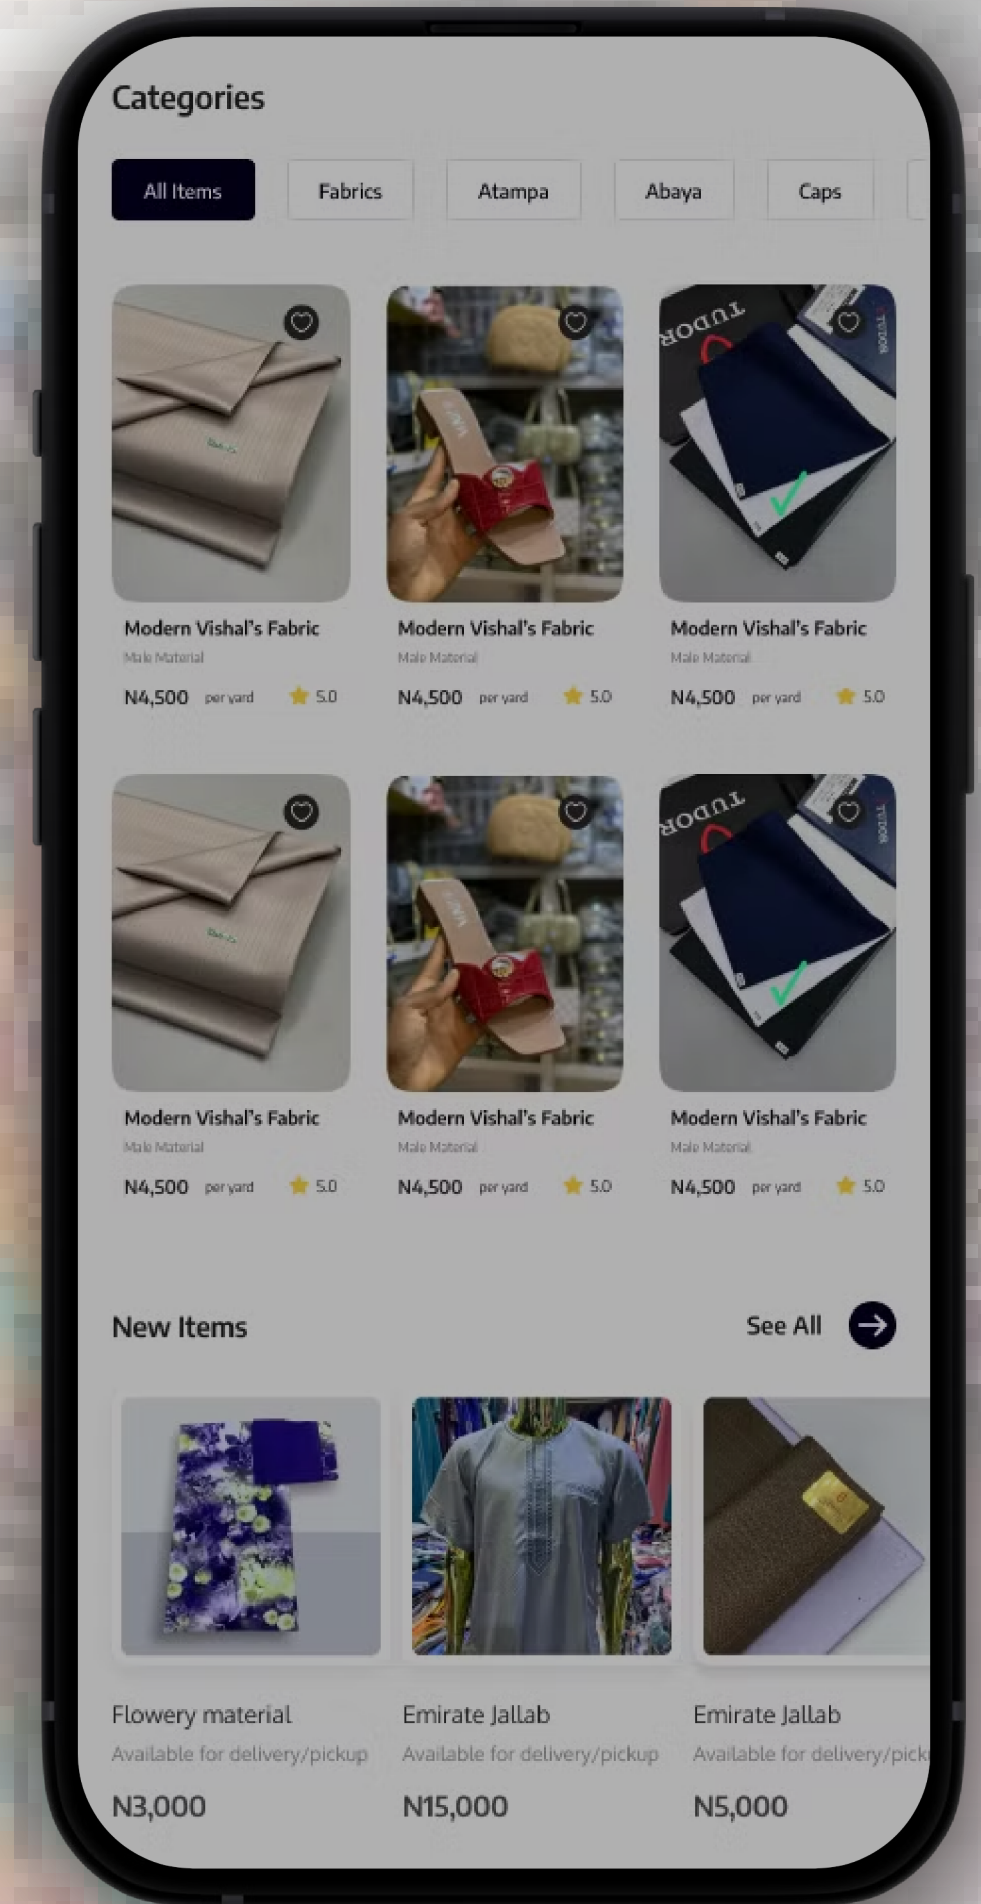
Categories

All Items Fabrics Atampa Abaya Caps

Modern Vishal's Fabric
Male Material
N4,500 per yard 5.0

Modern Vishal's Fabric
Male Material
N4,500 per yard 5.0

Modern Vishal's Fabric
Male Material
N4,500 per yard 5.0

Modern Vishal's Fabric
Male Material
N4,500 per yard 5.0

Modern Vishal's Fabric
Male Material
N4,500 per yard 5.0

Modern Vishal's Fabric
Male Material
N4,500 per yard 5.0

New Items

See All

Flowery material
Available for delivery/pickup
N3,000

Emirate Jallab
Available for delivery/pickup
N15,000

Emirate Jallab
Available for delivery/pick
N5,000